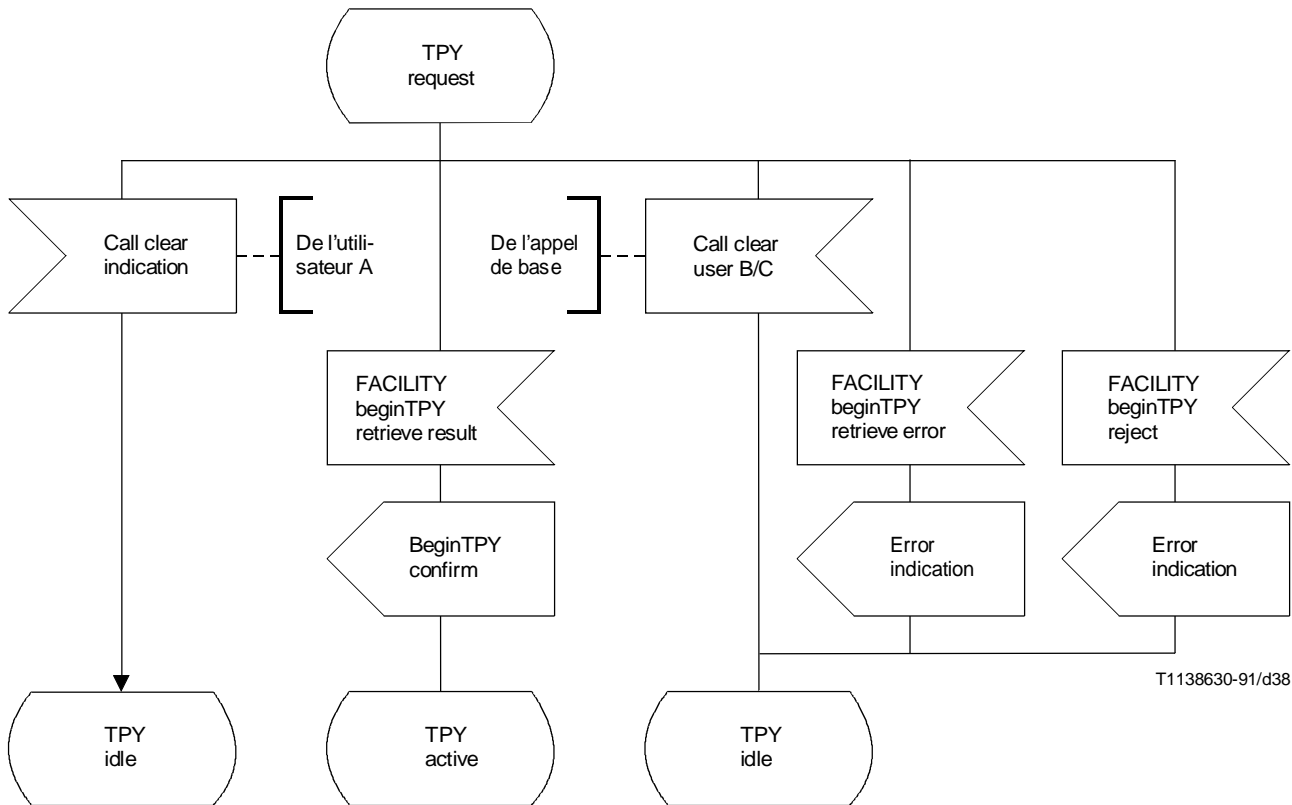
TPY request

Call clear indication

De l'utilisateur A

De l'appel de base

Call clear user B/C

FACILITY beginTPY retrieve result

FACILITY beginTPY retrieve error

FACILITY beginTPY reject

BeginTPY confirm

Error indication

Error indication

T1138630-91/d38

TPY idle

TPY active

TPY idle